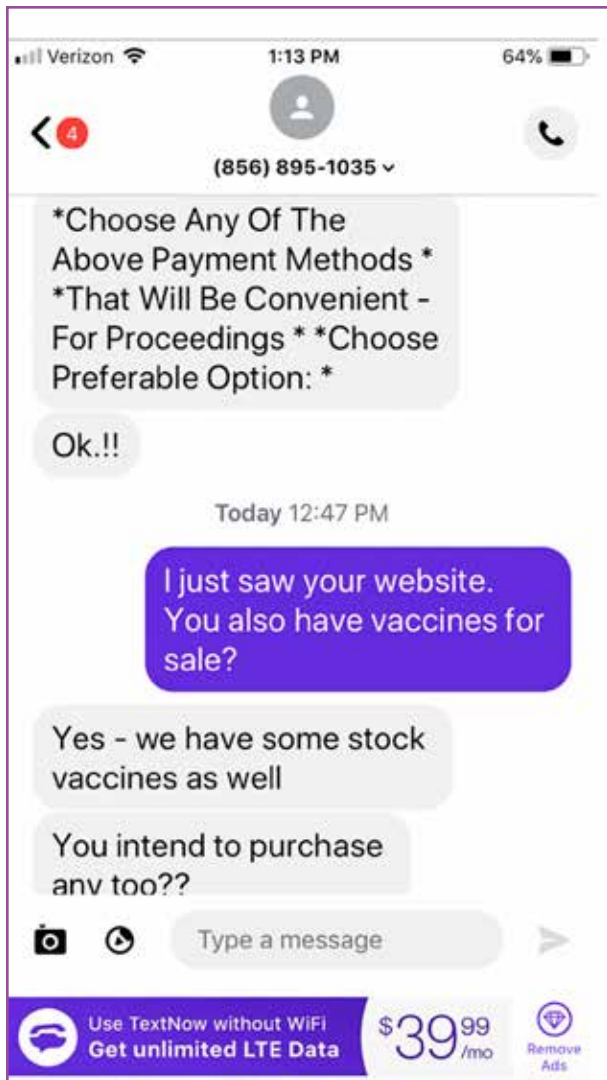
Verizon 1:13 PM 64%

4

(856) 895-1035

*Choose Any Of The Above Payment Methods * *That Will Be Convenient - For Proceedings * *Choose Preferable Option: *

Ok.!!

Today 12:47 PM

I just saw your website. You also have vaccines for sale?

Yes - we have some stock vaccines as well

You intend to purchase any too??

Type a message

Use TextNow without WiFi
Get unlimited LTE Data

$39.99 /mo

Remove Ads